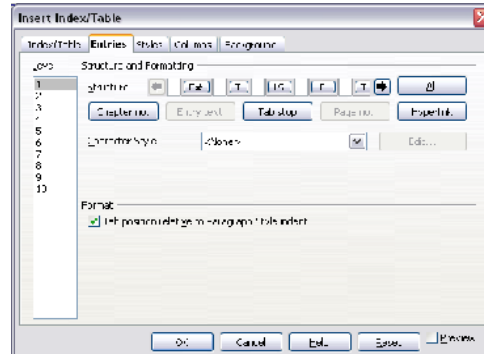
Insert Index/Table

Index/Table | Entries | Styles | Columns | Background

Level

1
2
3
4
5
6
7
8
9
10

Structure and Formatting

Structure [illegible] E# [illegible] T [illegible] LS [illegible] E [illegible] T

All

Chapter no. | Entry text | Tab stop | Page no. | Hyperlink

Character Style <None> Edit...

Format

Tab position relative to paragraph style indent

OK | Cancel | Help | Reset | Preview